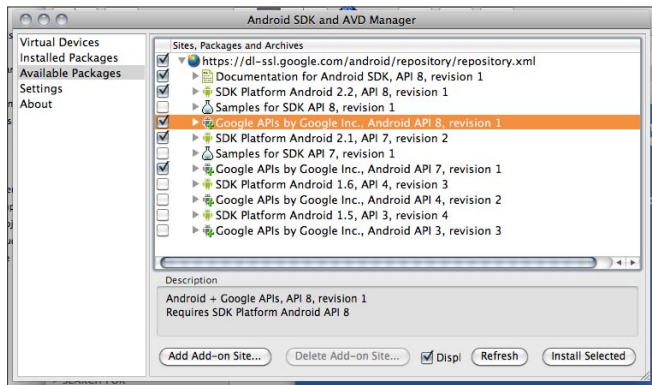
Android SDK and AVD Manager

Virtual Devices
Installed Packages
Available Packages
Settings
About

Sites, Packages and Archives
https://dl-ssl.google.com/android/repository/repository.xml
Documentation for Android SDK, API 8, revision 1
SDK Platform Android 2.2, API 8, revision 1
Samples for SDK API 8, revision 1
Google APIs by Google Inc., Android API 8, revision 1
SDK Platform Android 2.1, API 7, revision 2
Samples for SDK API 7, revision 1
Google APIs by Google Inc., Android API 7, revision 1
SDK Platform Android 1.6, API 4, revision 3
Google APIs by Google Inc., Android API 4, revision 2
SDK Platform Android 1.5, API 3, revision 4
Google APIs by Google Inc., Android API 3, revision 3

Description
Android + Google APIs, API 8, revision 1
Requires SDK Platform Android API 8

Add Add-on Site...
Delete Add-on Site...
Displ
Refresh
Install Selected